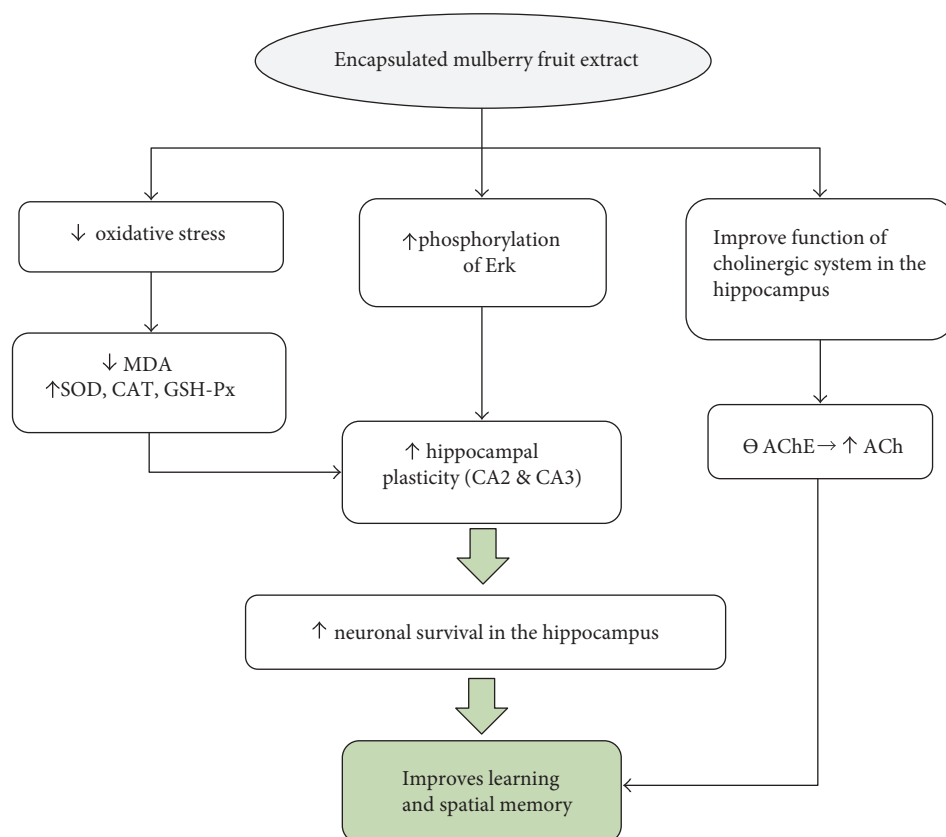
Encapsulated mulberry fruit extract

↓ oxidative stress

↑phosphorylation of Erk

Improve function of cholinergic system in the hippocampus

↓ MDA
↑SOD, CAT, GSH-Px

↑ hippocampal plasticity (CA2 & CA3)

Θ AChE → ↑ ACh

↑ neuronal survival in the hippocampus

Improves learning and spatial memory